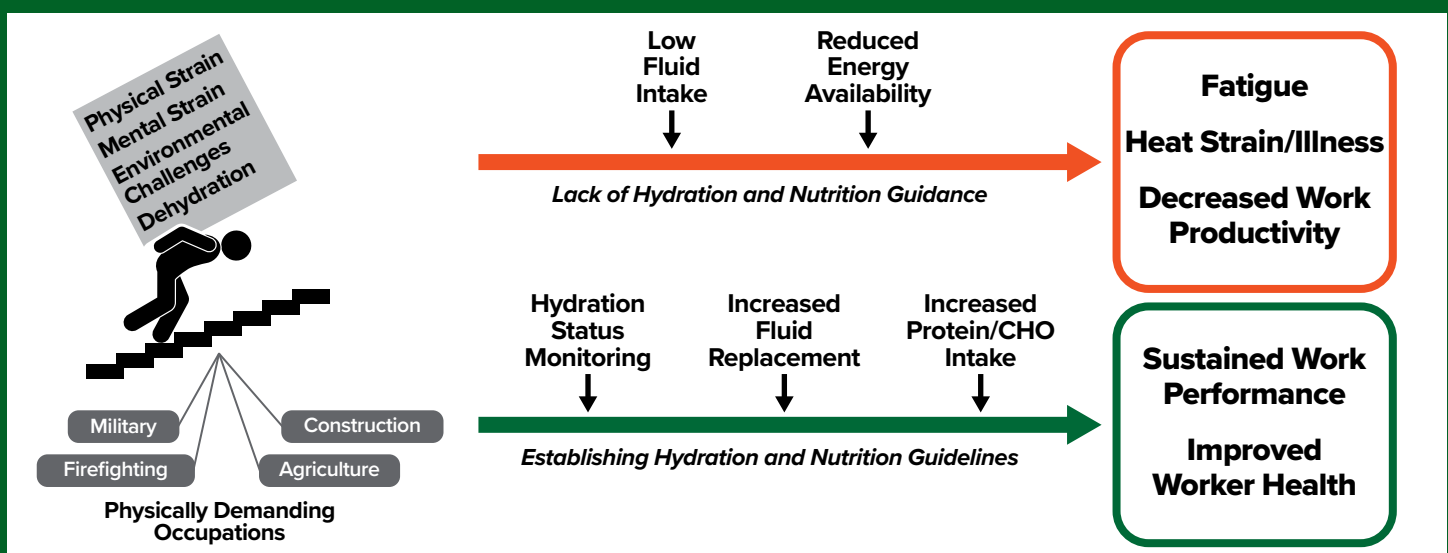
Physical Strain
Mental Strain
Environmental Challenges
Dehydration

Military
Construction
Firefighting
Agriculture

Physically Demanding Occupations

Low Fluid Intake

Reduced Energy Availability

Lack of Hydration and Nutrition Guidance

Fatigue

Heat Strain/Illness

Decreased Work Productivity

Hydration Status Monitoring

Increased Fluid Replacement

Increased Protein/CHO Intake

Establishing Hydration and Nutrition Guidelines

Sustained Work Performance

Improved Worker Health